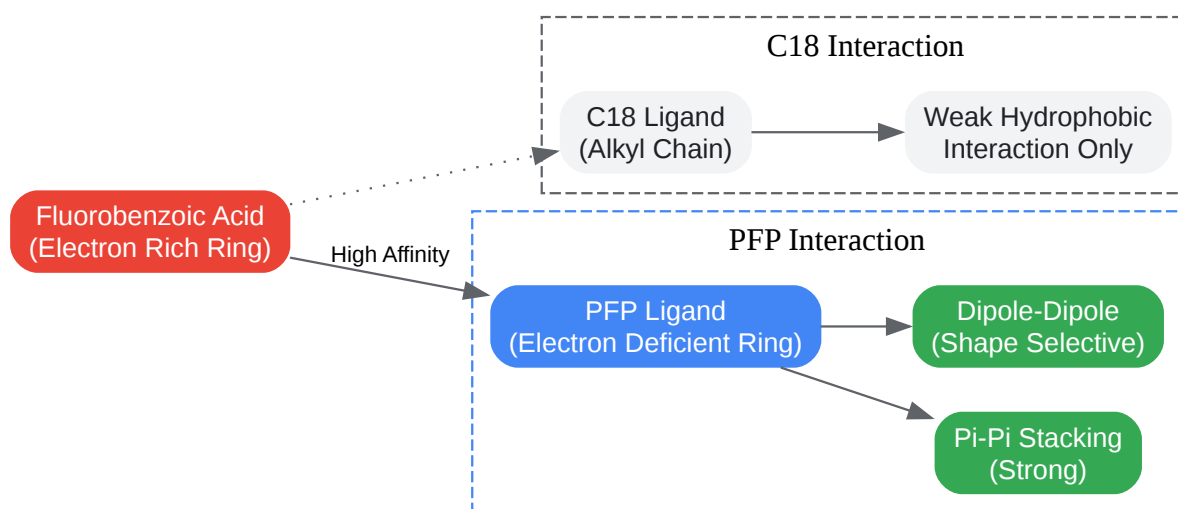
C18 Interaction

C18 Ligand (Alkyl Chain)

Weak Hydrophobic Interaction Only

Fluorobenzoic Acid (Electron Rich Ring)

High Affinity

PFP Interaction

PFP Ligand (Electron Deficient Ring)

Dipole-Dipole (Shape Selective)

Pi-Pi Stacking (Strong)